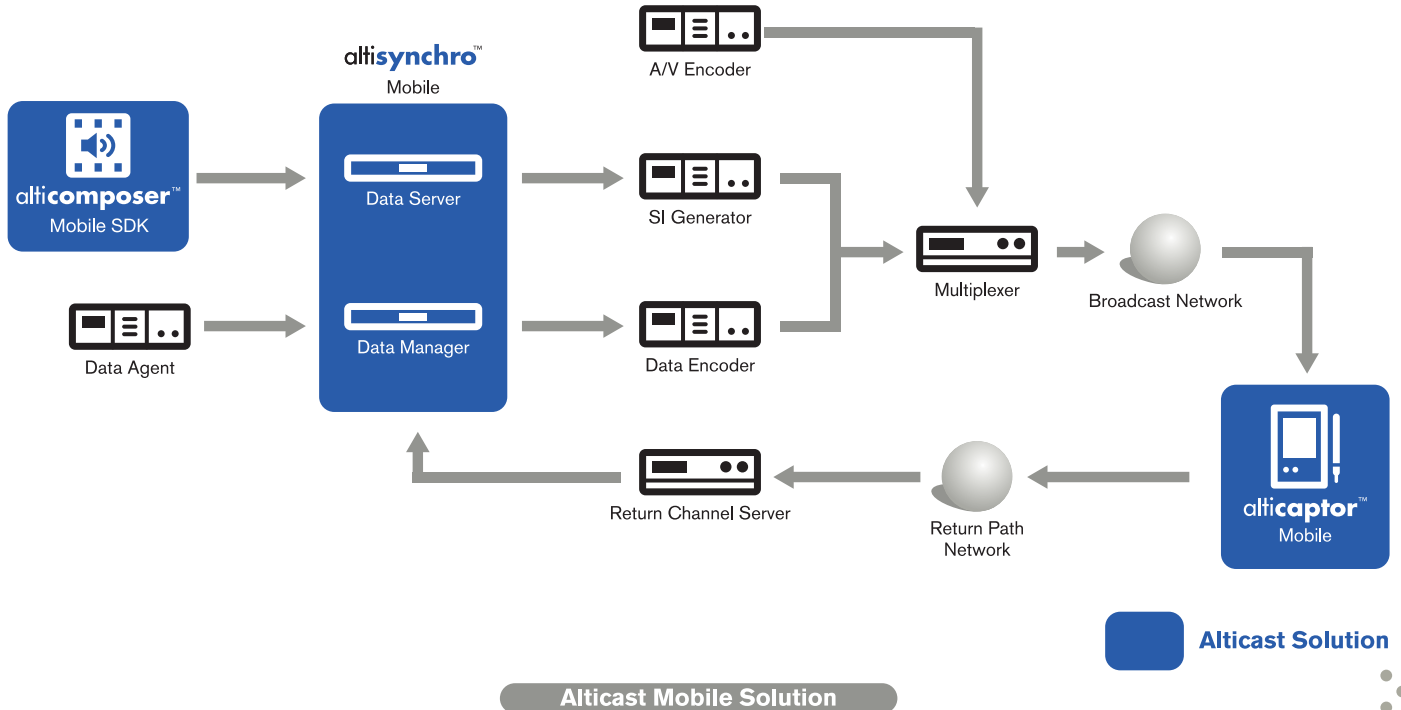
A/V Encoder

altisynchro™
Mobile

alticomposer™
Mobile SDK

Data Server

SI Generator

Multiplexer

Broadcast Network

Data Agent

Data Manager

Data Encoder

Return Channel Server

Return Path
Network

alticaptor™
Mobile

Alticast Solution

Alticast Mobile Solution